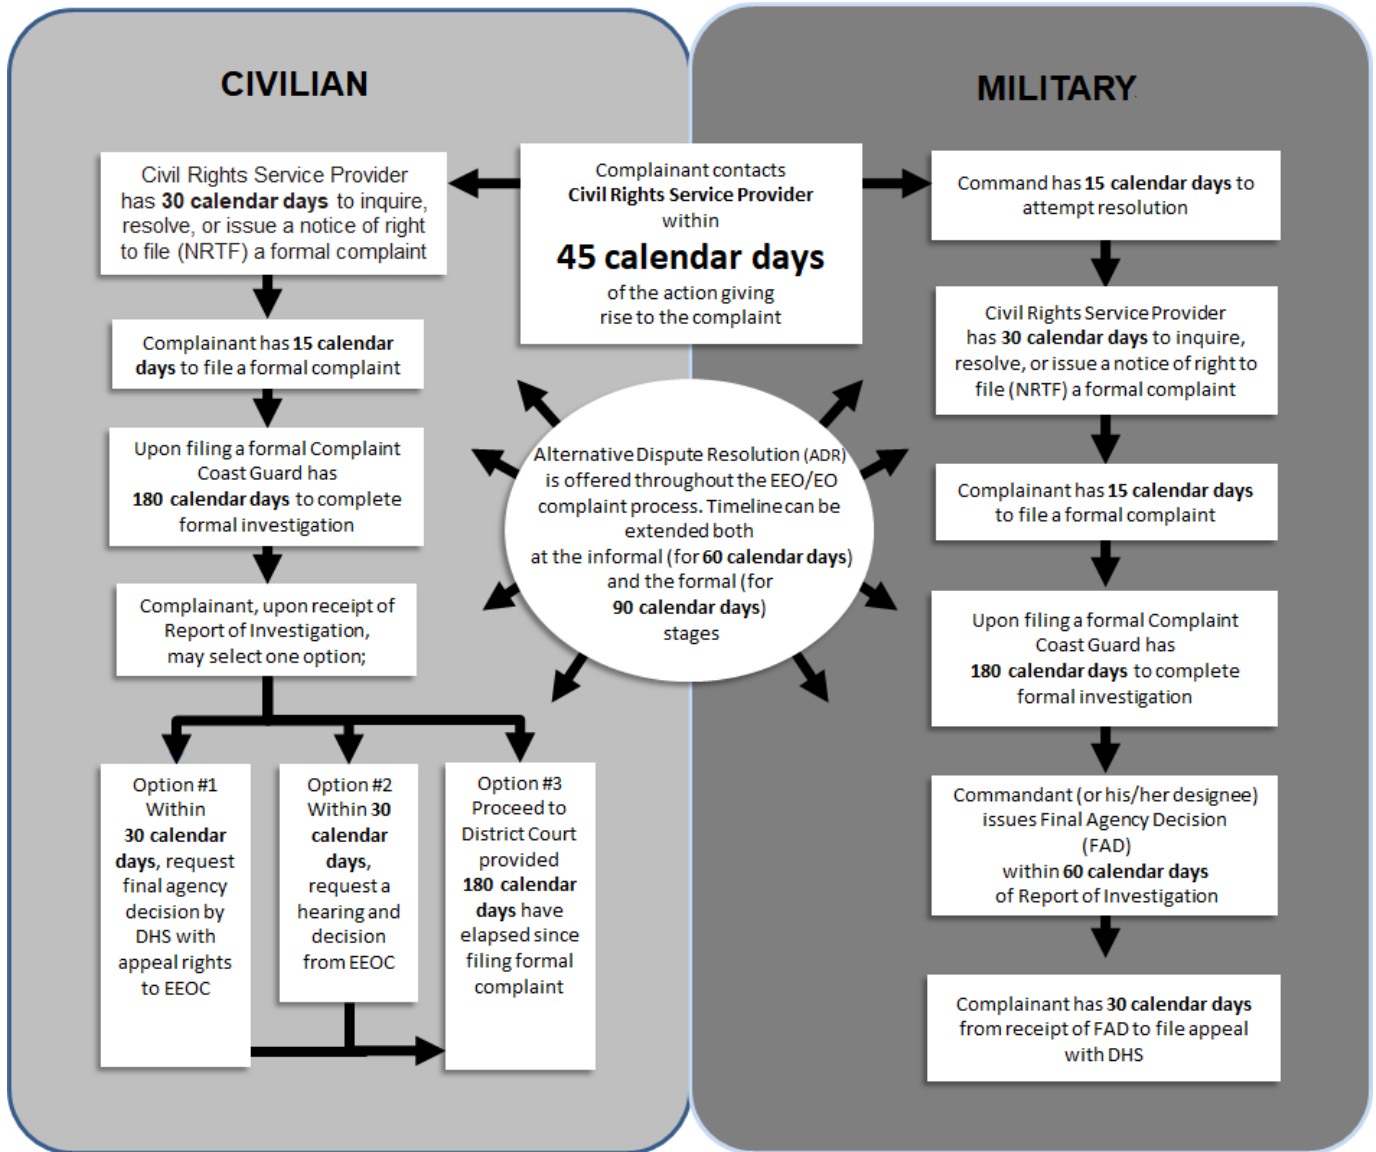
CIVILIAN

MILITARY

Complainant contacts Civil Rights Service Provider within

45 calendar days

of the action giving rise to the complaint

Civil Rights Service Provider has 30 calendar days to inquire, resolve, or issue a notice of right to file (NRTF) a formal complaint

Complainant has 15 calendar days to file a formal complaint

Upon filing a formal Complaint Coast Guard has 180 calendar days to complete formal investigation

Complainant, upon receipt of Report of Investigation, may select one option;

Option #1 Within 30 calendar days, request final agency decision by DHS with appeal rights to EEOC

Option #2 Within 30 calendar days, request a hearing and decision from EEOC

Option #3 Proceed to District Court provided 180 calendar days have elapsed since filing formal complaint

Alternative Dispute Resolution (ADR) is offered throughout the EEO/EO complaint process. Timeline can be extended both at the informal (for 60 calendar days) and the formal (for 90 calendar days) stages

Command has 15 calendar days to attempt resolution

Civil Rights Service Provider has 30 calendar days to inquire, resolve, or issue a notice of right to file (NRTF) a formal complaint

Complainant has 15 calendar days to file a formal complaint

Upon filing a formal Complaint Coast Guard has 180 calendar days to complete formal investigation

Commandant (or his/her designee) issues Final Agency Decision (FAD) within 60 calendar days of Report of Investigation

Complainant has 30 calendar days from receipt of FAD to file appeal with DHS